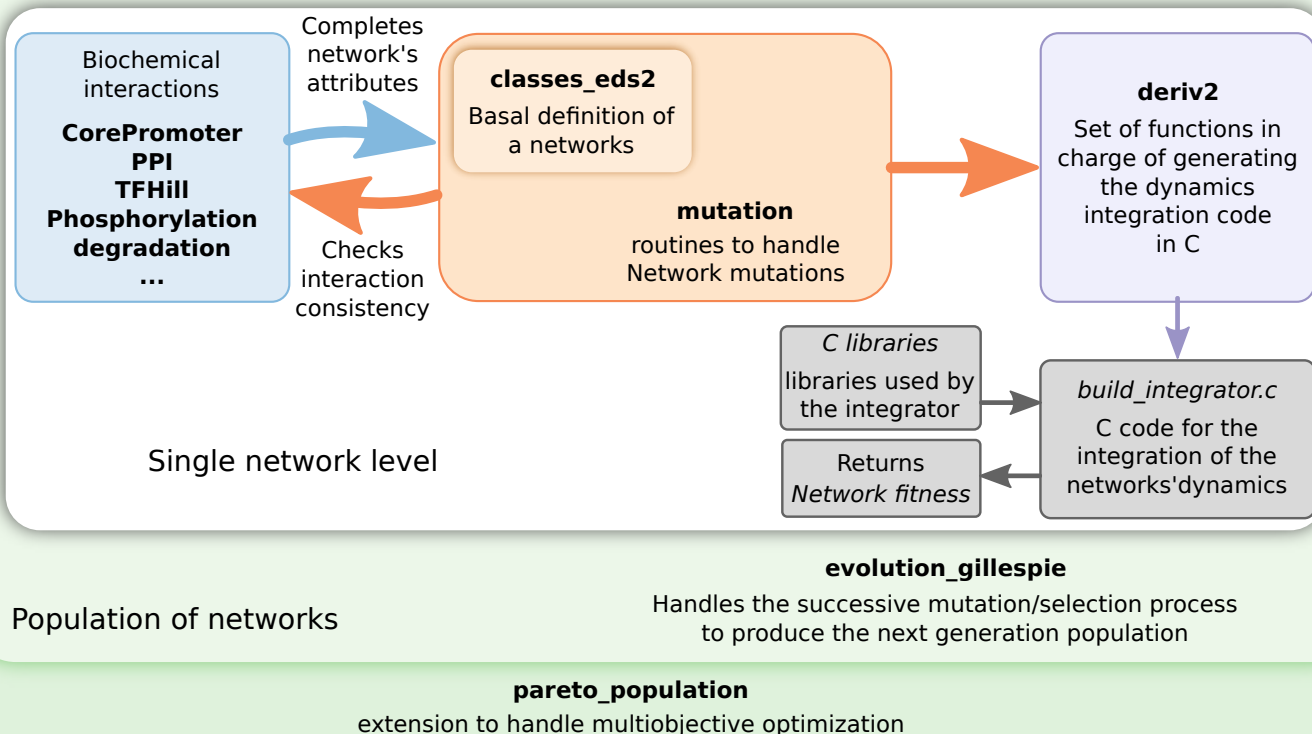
Biochemical interactions

**CorePromoter**
**PPI**
**TFHill**
**Phosphorylation**
**degradation**
**...**

Completes network's attributes

Checks interaction consistency

**classes_eds2**
Basal definition of a networks

**mutation**
routines to handle Network mutations

**deriv2**
Set of functions in charge of generating the dynamics integration code in C

*C libraries*
libraries used by the integrator

*build_integrator.c*
C code for the integration of the networks'dynamics

Returns
*Network fitness*

Single network level

**evolution_gillespie**
Handles the successive mutation/selection process to produce the next generation population

Population of networks

**pareto_population**
extension to handle multiobjective optimization